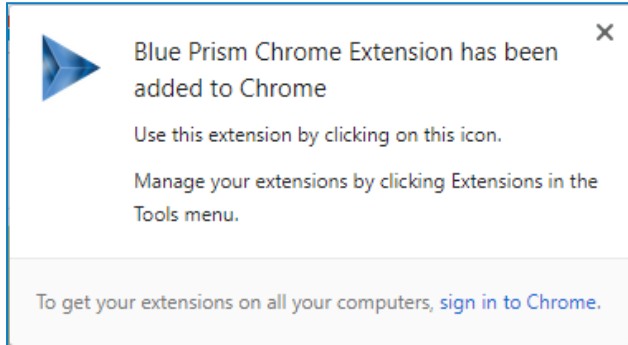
Blue Prism Chrome Extension has been added to Chrome

×

Use this extension by clicking on this icon.

Manage your extensions by clicking Extensions in the Tools menu.

To get your extensions on all your computers, sign in to Chrome.